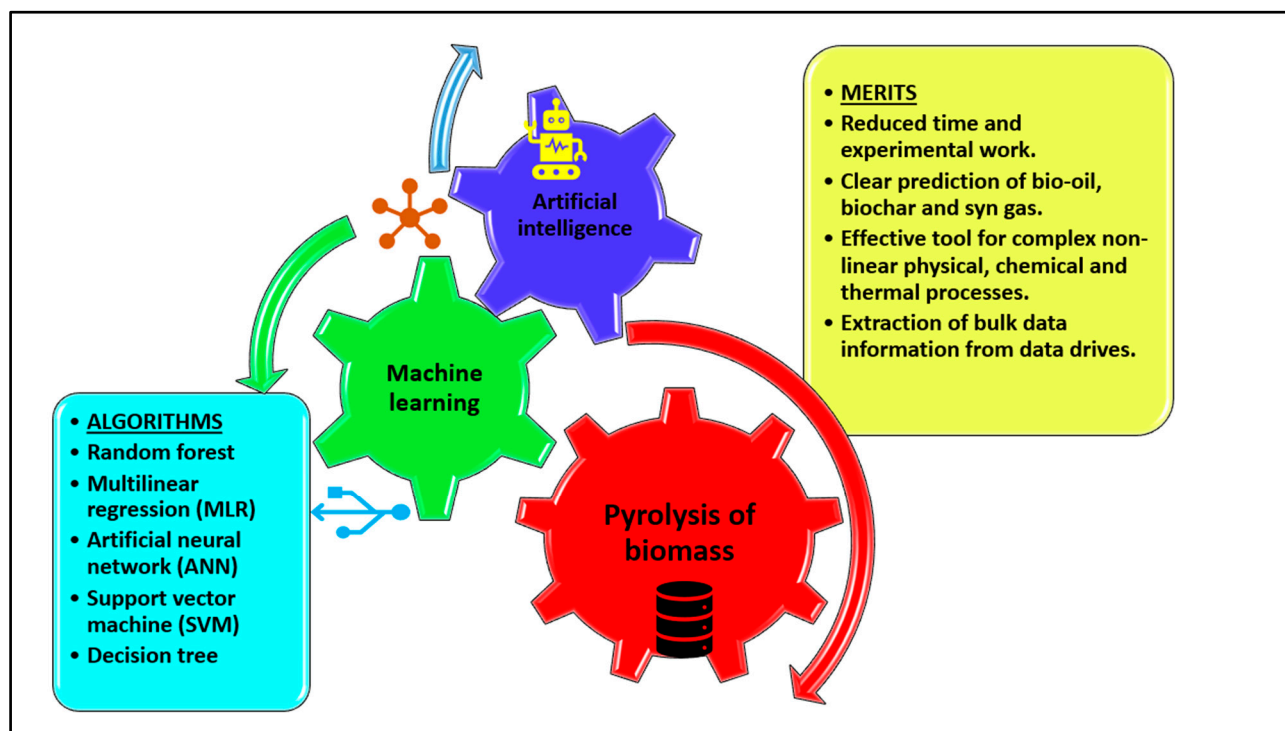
Artificial intelligence

• MERITS
• Reduced time and experimental work.
• Clear prediction of bio-oil, biochar and syn gas.
• Effective tool for complex non-linear physical, chemical and thermal processes.
• Extraction of bulk data information from data drives.

Machine learning

• ALGORITHMS
• Random forest
• Multilinear regression (MLR)
• Artificial neural network (ANN)
• Support vector machine (SVM)
• Decision tree

Pyrolysis of biomass